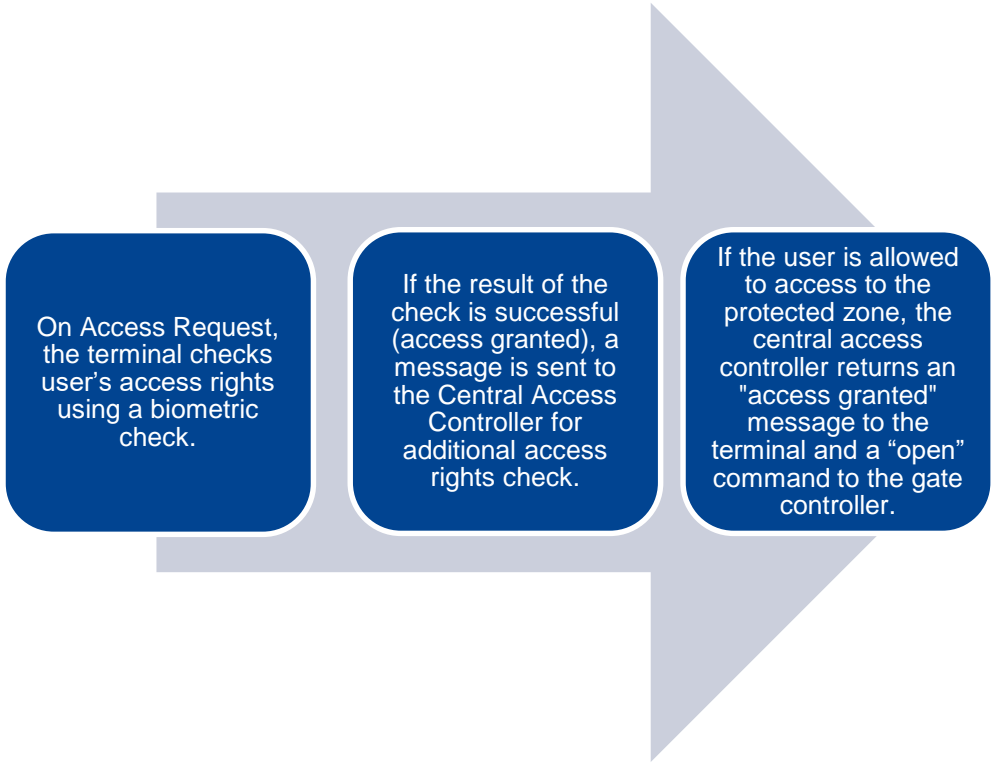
On Access Request, the terminal checks user’s access rights using a biometric check.

If the result of the check is successful (access granted), a message is sent to the Central Access Controller for additional access rights check.

If the user is allowed to access to the protected zone, the central access controller returns an "access granted" message to the terminal and a “open” command to the gate controller.